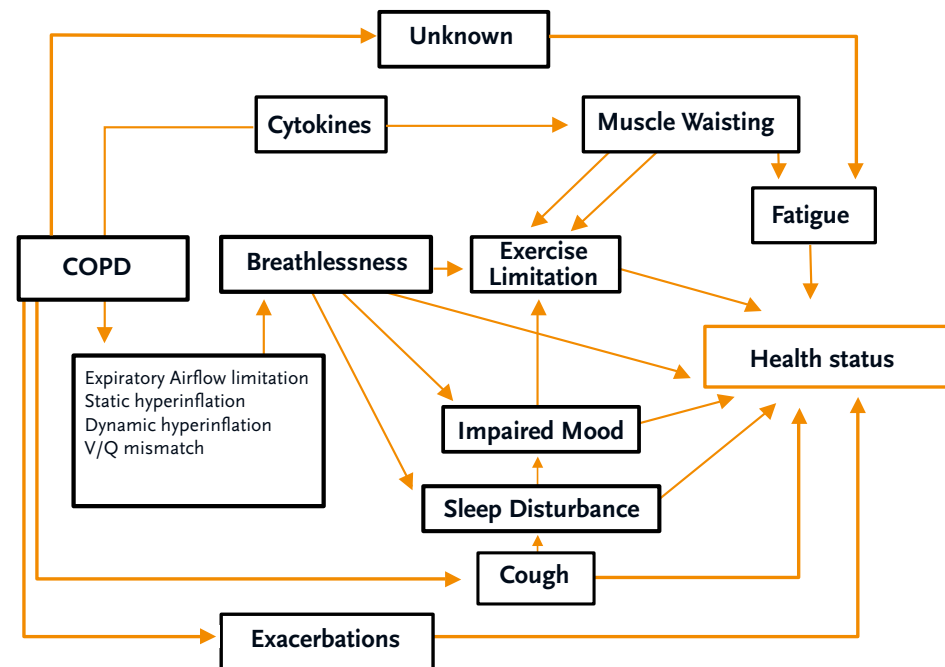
Unknown

Cytokines

Muscle Waisting

Fatigue

COPD

Breathlessness

Exercise Limitation

Health status

Expiratory Airflow limitation
Static hyperinflation
Dynamic hyperinflation
V/Q mismatch

Impaired Mood

Sleep Disturbance

Cough

Exacerbations